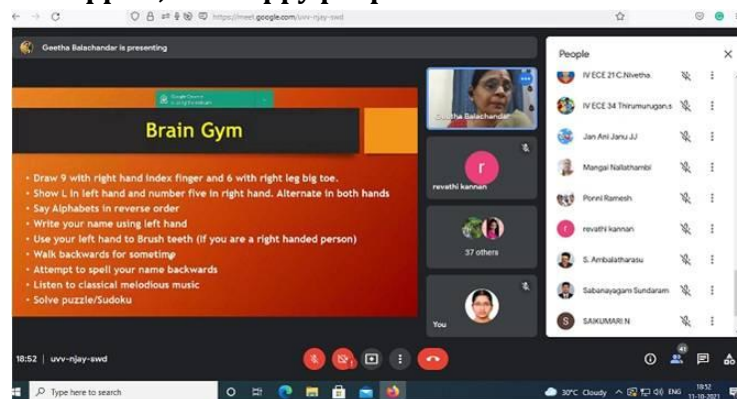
https://meet.google.com/uvv-njay-swd

Geetha Balachandar is presenting

Brain Gym

• Draw 9 with right hand index finger and 6 with right leg big toe.
• Show L in left hand and number five in right hand. Alternate in both hands
• Say Alphabets in reverse order
• Write your name using left hand
• Use your left hand to Brush teeth (If you are a right handed person)
• Walk backwards for sometime
• Attempt to spell your name backwards
• Listen to classical melodious music
• Solve puzzle/Sudoku

Geetha Balachandar

r

revathi kannan

37 others

You

People

IV ECE 21 C.Nivetha

IV ECE 34 Thirumurugan.s

Jan Ani Janu JJ

Mangai Nallathambi

Ponni Ramesh

revathi kannan

S. Ambalatharasu

Sabanayagam Sundaram

SAIKUMARI N

18:52 | uvv-njay-swd

41

Type here to search

30°C Cloudy ENG 18:52 11-10-2021